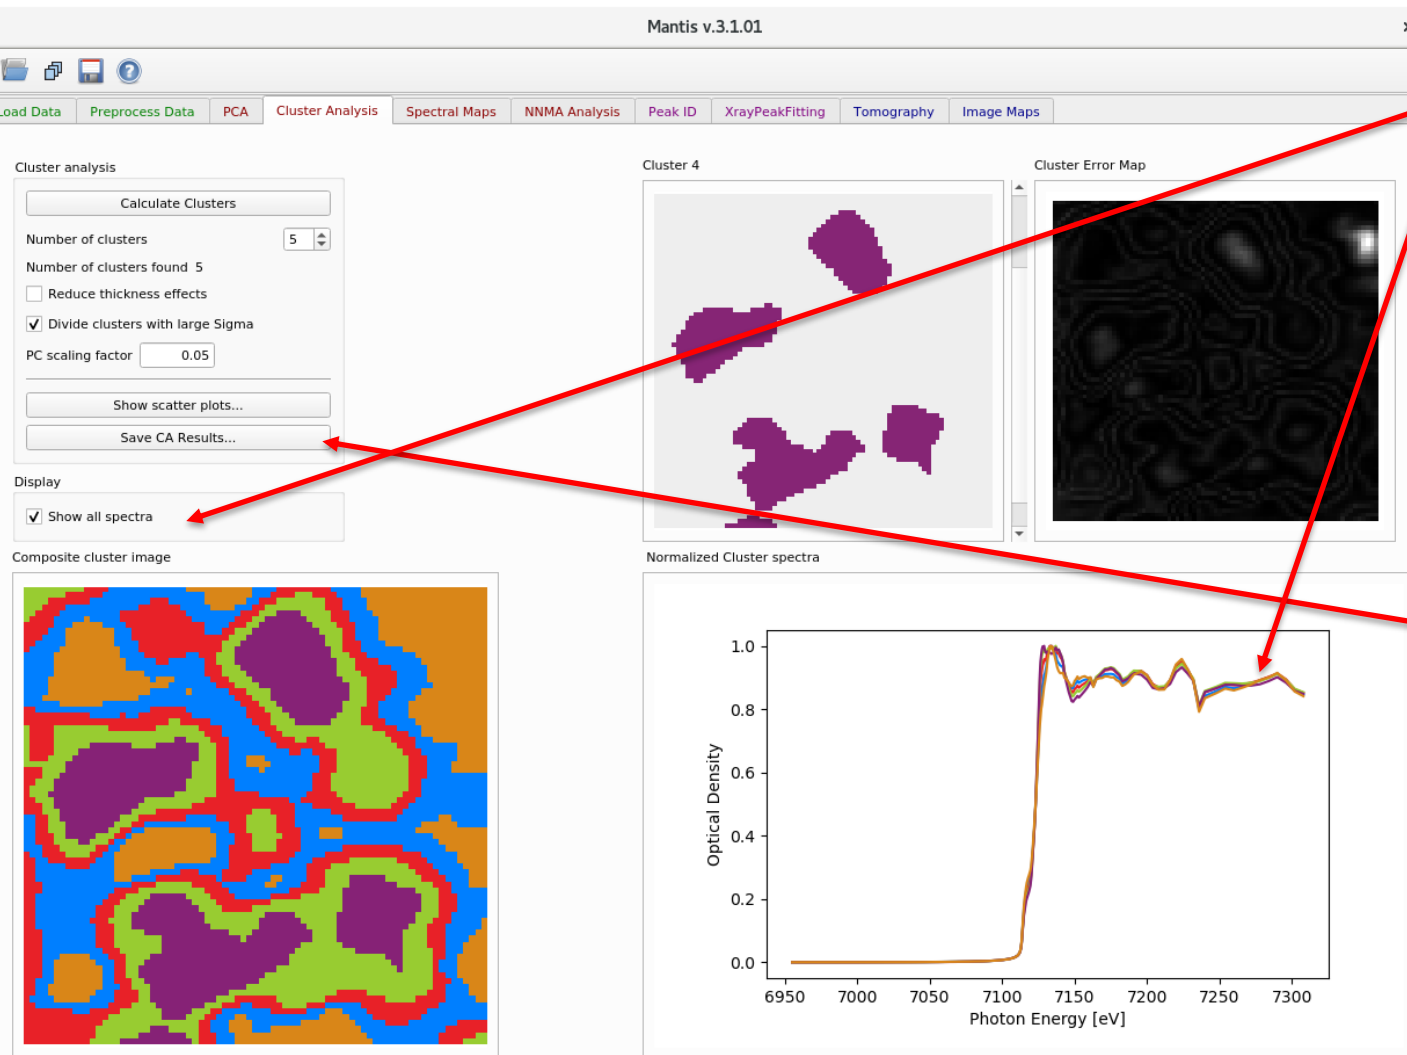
Mantis v.3.1.01

oad Data | Preprocess Data | PCA | Cluster Analysis | Spectral Maps | NNMA Analysis | Peak ID | XrayPeakFitting | Tomography | Image Maps

Cluster analysis

Calculate Clusters

Number of clusters 5

Number of clusters found 5

Reduce thickness effects

Divide clusters with large Sigma

PC scaling factor 0.05

Show scatter plots...

Save CA Results...

Display

Show all spectra

Composite cluster image

Cluster 4

Cluster Error Map

Normalized Cluster spectra

1.0
0.8
0.6
0.4
0.2
0.0

Optical Density

6950 7000 7050 7100 7150 7200 7250 7300

Photon Energy [eV]